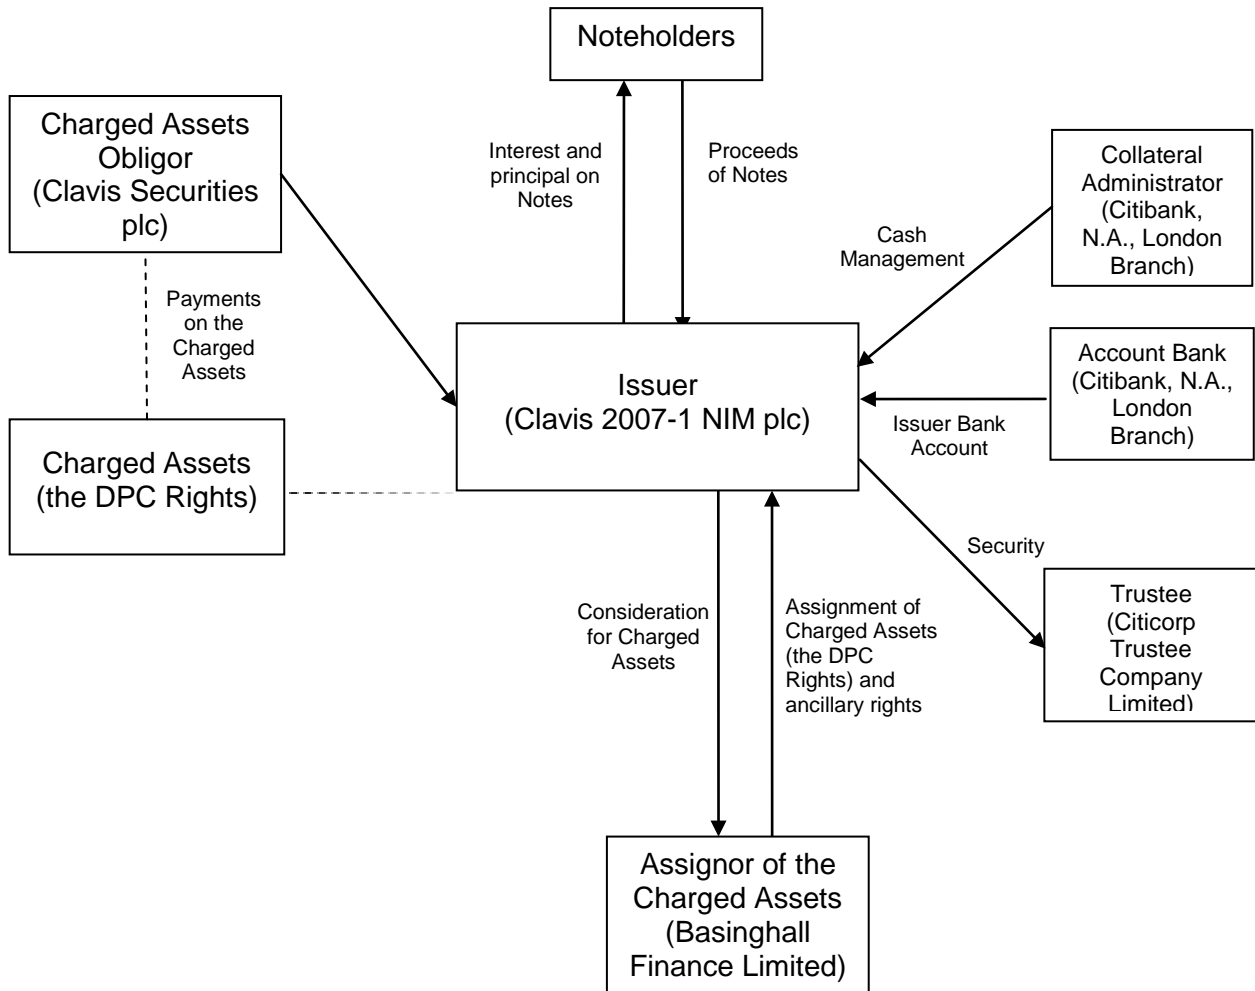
Noteholders

Charged Assets Obligor (Clavis Securities plc)

Interest and principal on Notes

Proceeds of Notes

Collateral Administrator (Citibank, N.A., London Branch)

Cash Management

Payments on the Charged Assets

Issuer (Clavis 2007-1 NIM plc)

Account Bank (Citibank, N.A., London Branch)

Issuer Bank Account

Charged Assets (the DPC Rights)

Security

Consideration for Charged Assets

Assignment of Charged Assets (the DPC Rights) and ancillary rights

Trustee (Citicorp Trustee Company Limited)

Assignor of the Charged Assets (Basinghall Finance Limited)